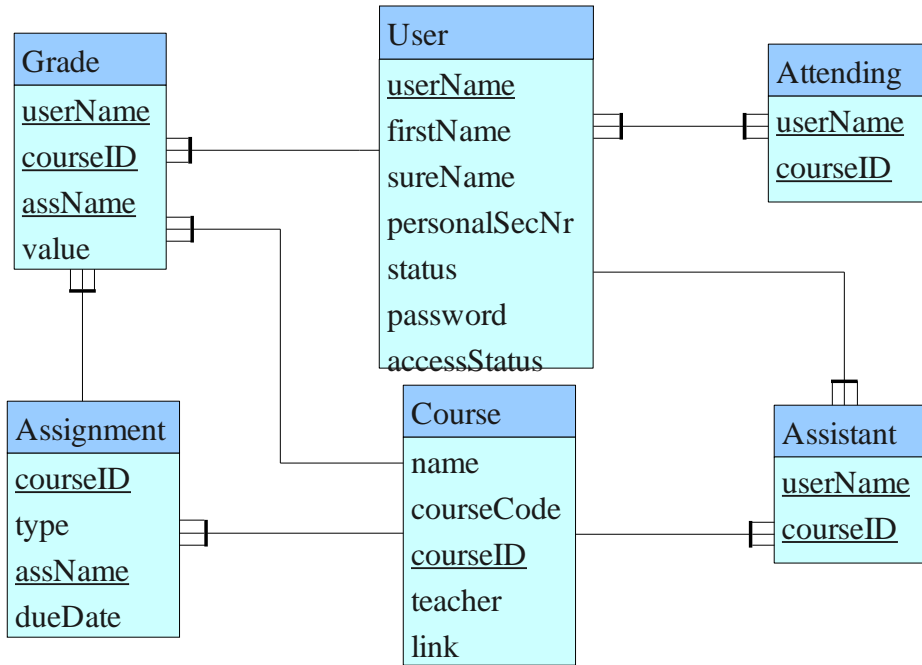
Grade
userName
courseID
assName
value

User
userName
firstName
sureName
personalSecNr
status
password
accessStatus

Attending
userName
courseID

Assignment
courseID
type
assName
dueDate

Course
name
courseCode
courseID
teacher
link

Assistant
userName
courseID